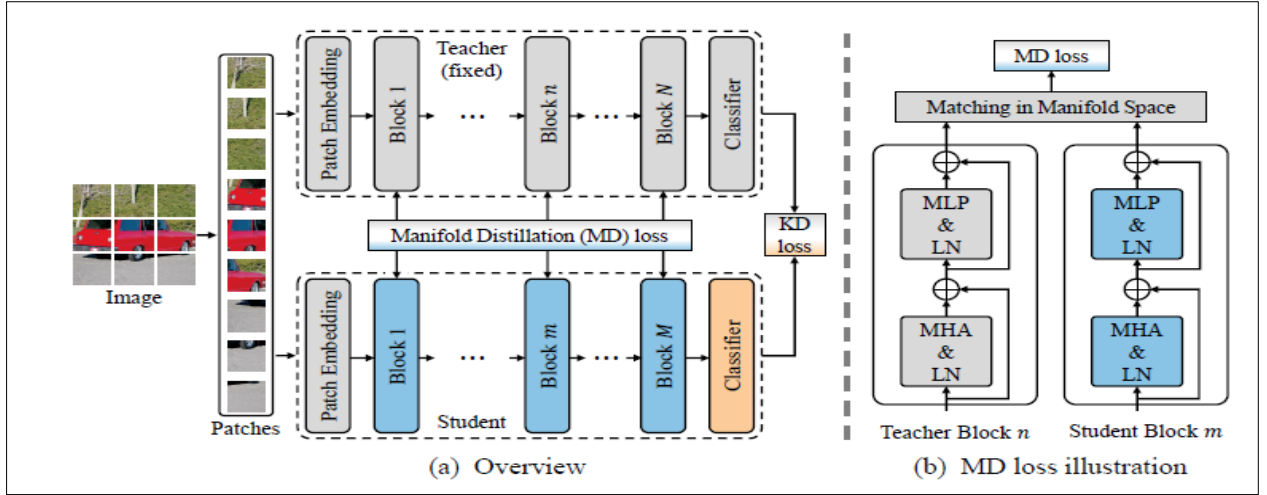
Teacher (fixed)

Patch Embedding

Block 1

Block $n$

Block $N$

Classifier

Image

Patches

Manifold Distillation (MD) loss

KD loss

Patch Embedding

Block 1

Block $m$

Block $M$

Classifier

Student

(a) Overview

MD loss

Matching in Manifold Space

MLP & LN

MHA & LN

MLP & LN

MHA & LN

Teacher Block $n$

Student Block $m$

(b) MD loss illustration